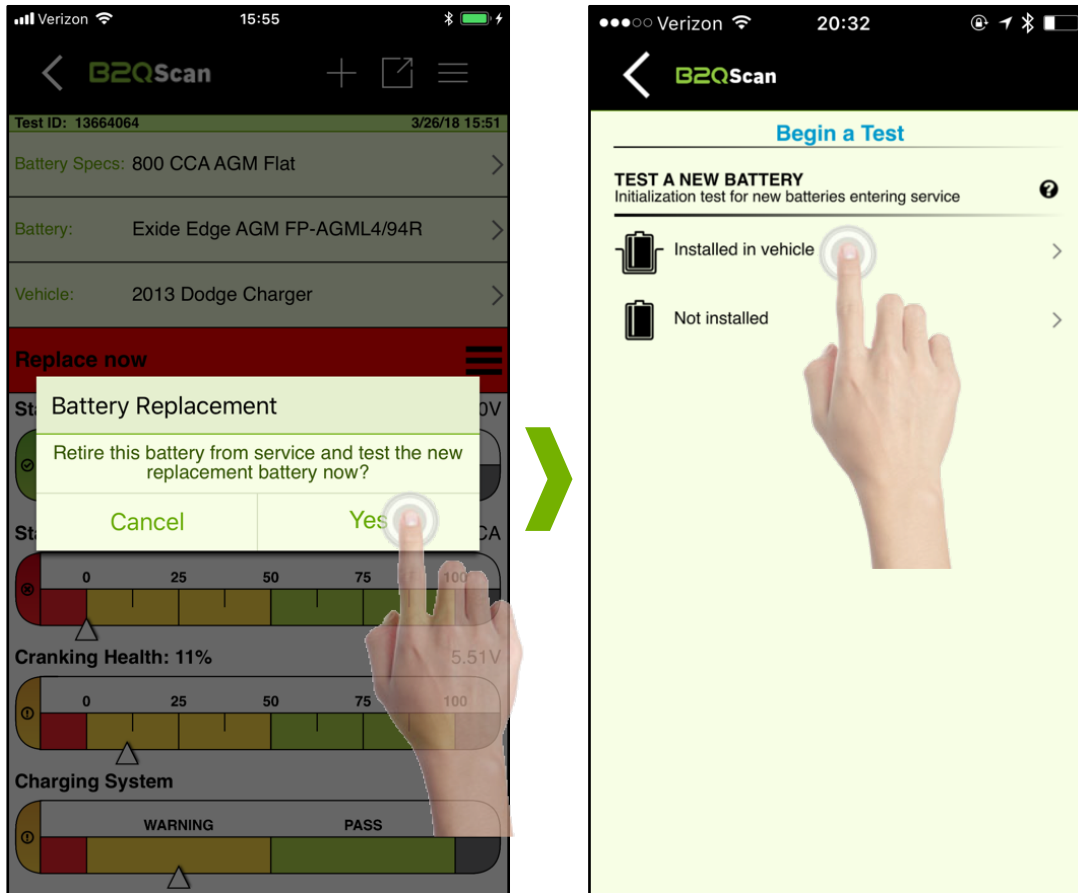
Verizon 15:55

B2QScan

Test ID: 13664064 3/26/18 15:51

Battery Specs: 800 CCA AGM Flat

Battery: Exide Edge AGM FP-AGML4/94R

Vehicle: 2013 Dodge Charger

Replace now

St 0V

Battery Replacement

Retire this battery from service and test the new replacement battery now?

Cancel Yes

St CA

0 25 50 75 100

Cranking Health: 11% 5.51V

0 25 50 75 100

Charging System

WARNING PASS

Verizon 20:32

B2QScan

Begin a Test

TEST A NEW BATTERY
Initialization test for new batteries entering service

Installed in vehicle

Not installed